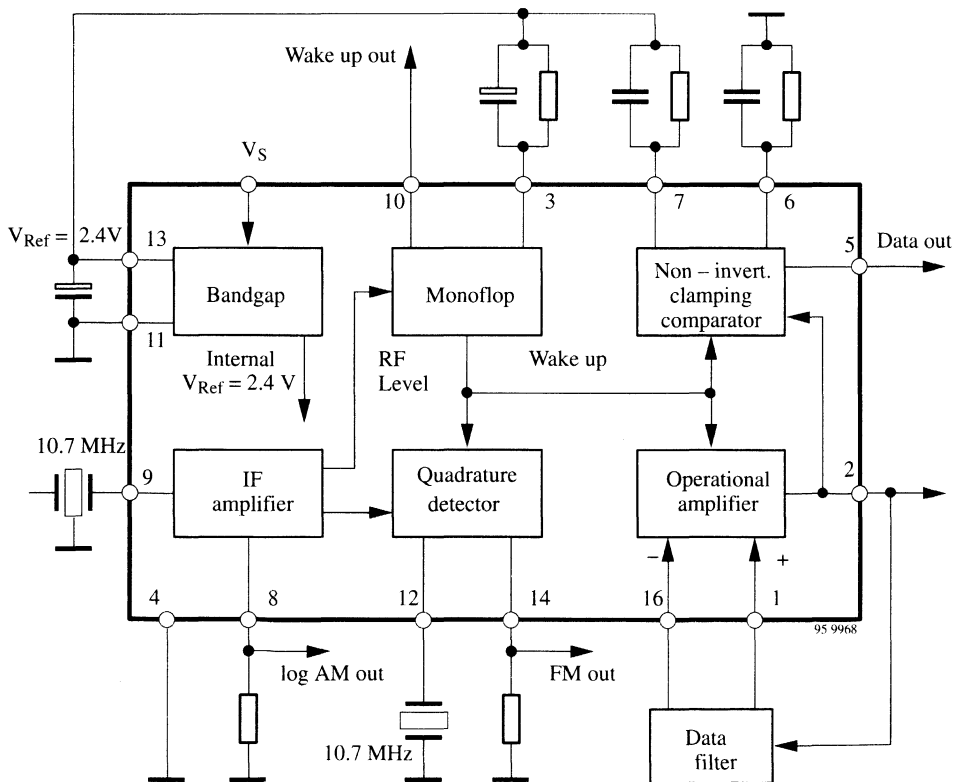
Wake up out

$V_S$

10

3

7

6

$V_{Ref}$ = 2.4V

13

Bandgap

Monoflop

Non – invert. clamping comparator

5

Data out

11

Internal $V_{Ref}$ = 2.4 V

RF Level

Wake up

10.7 MHz

9

IF amplifier

Quadrature detector

Operational amplifier

2

–

+

4

8

12

14

16

1

95 9968

log AM out

FM out

10.7 MHz

Data filter